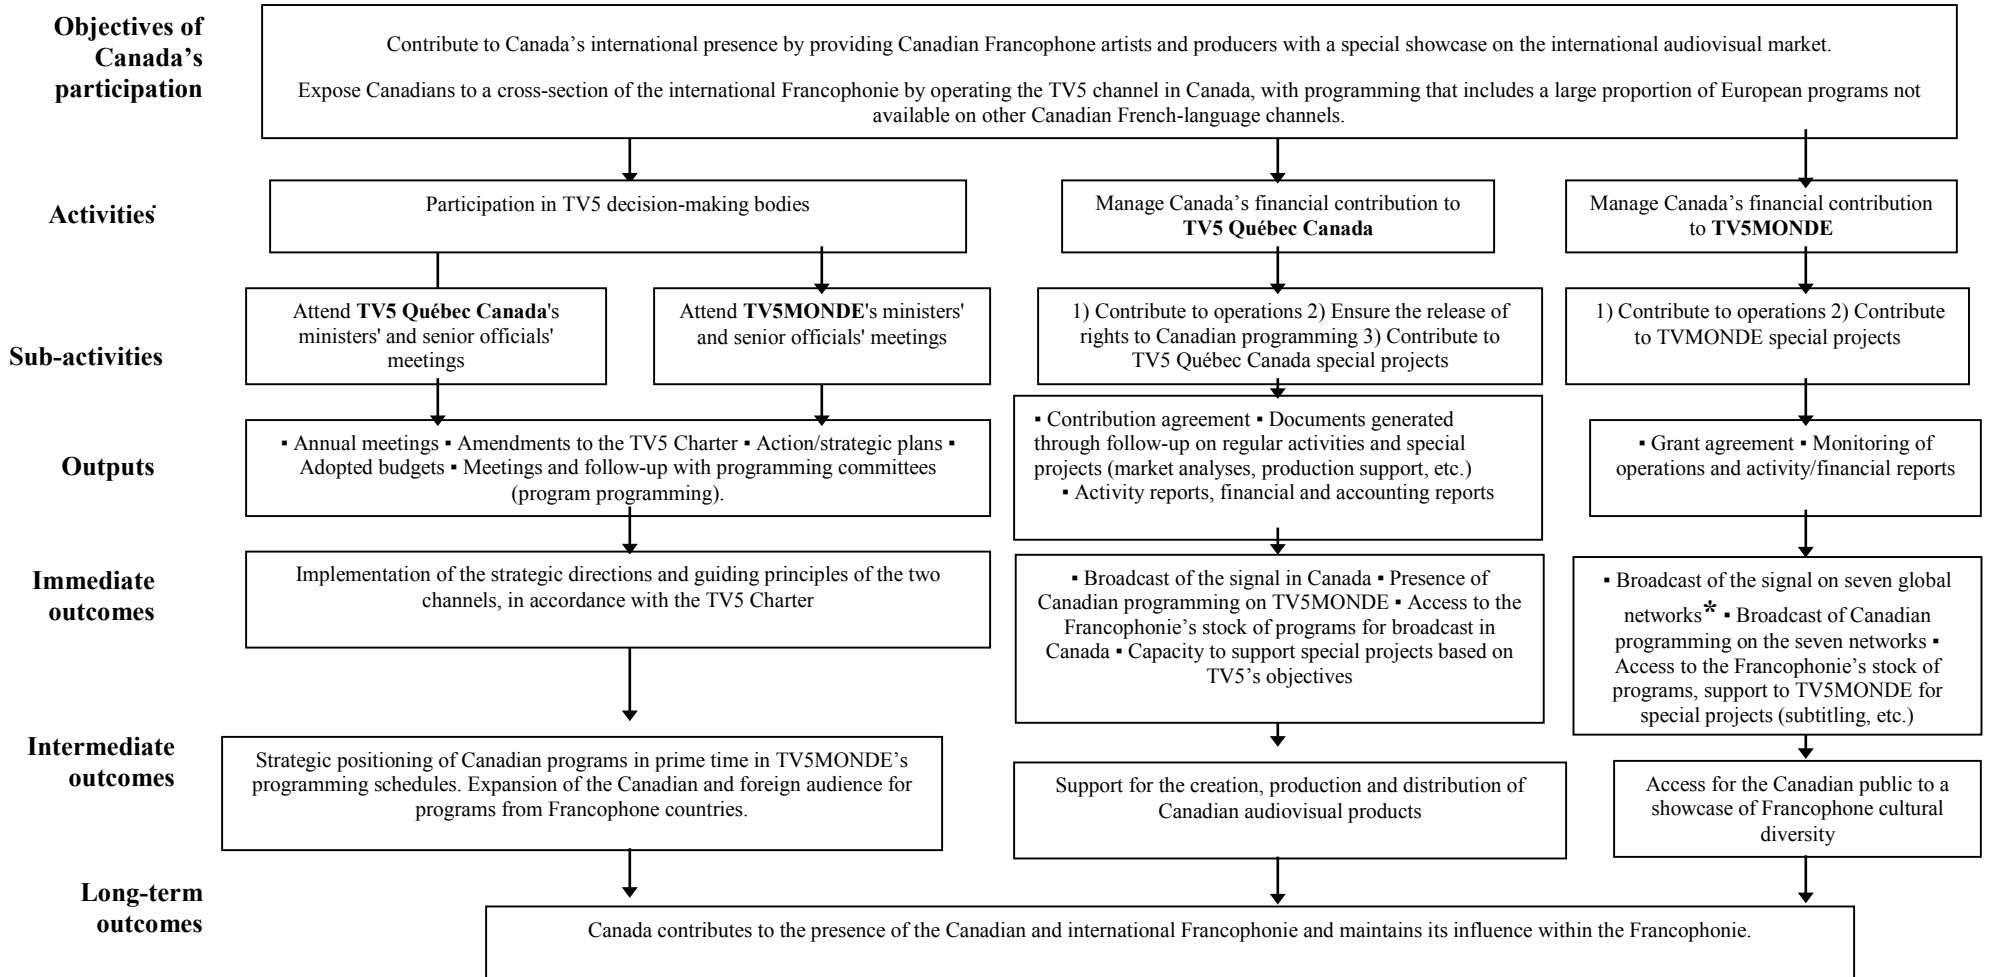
Objectives of Canada's participation

Contribute to Canada's international presence by providing Canadian Francophone artists and producers with a special showcase on the international audiovisual market.

Expose Canadians to a cross-section of the international Francophonie by operating the TV5 channel in Canada, with programming that includes a large proportion of European programs not available on other Canadian French-language channels.

Activities

Participation in TV5 decision-making bodies

Manage Canada's financial contribution to **TV5 Québec Canada**

Manage Canada's financial contribution to **TV5MONDE**

Sub-activities

Attend **TV5 Québec Canada**'s ministers' and senior officials' meetings

Attend **TV5MONDE**'s ministers' and senior officials' meetings

1) Contribute to operations 2) Ensure the release of rights to Canadian programming 3) Contribute to TV5 Québec Canada special projects

1) Contribute to operations 2) Contribute to TVMONDE special projects

Outputs

▪ Annual meetings ▪ Amendments to the TV5 Charter ▪ Action/strategic plans ▪ Adopted budgets ▪ Meetings and follow-up with programming committees (program programming).

▪ Contribution agreement ▪ Documents generated through follow-up on regular activities and special projects (market analyses, production support, etc.) ▪ Activity reports, financial and accounting reports

▪ Grant agreement ▪ Monitoring of operations and activity/financial reports

Immediate outcomes

Implementation of the strategic directions and guiding principles of the two channels, in accordance with the TV5 Charter

▪ Broadcast of the signal in Canada ▪ Presence of Canadian programming on TV5MONDE ▪ Access to the Francophonie's stock of programs for broadcast in Canada ▪ Capacity to support special projects based on TV5's objectives

▪ Broadcast of the signal on seven global networks* ▪ Broadcast of Canadian programming on the seven networks ▪ Access to the Francophonie's stock of programs, support to TV5MONDE for special projects (subtitling, etc.)

Intermediate outcomes

Strategic positioning of Canadian programs in prime time in TV5MONDE's programming schedules. Expansion of the Canadian and foreign audience for programs from Francophone countries.

Support for the creation, production and distribution of Canadian audiovisual products

Access for the Canadian public to a showcase of Francophone cultural diversity

Long-term outcomes

Canada contributes to the presence of the Canadian and international Francophonie and maintains its influence within the Francophonie.